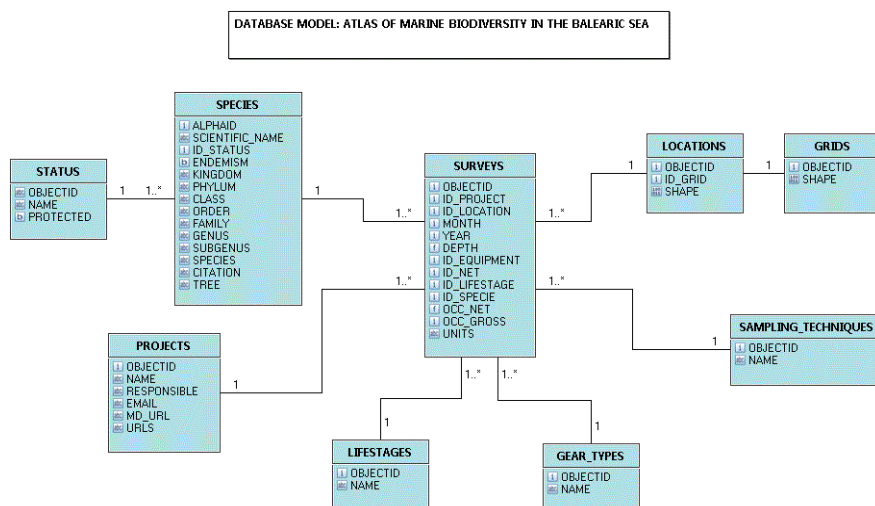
DATABASE MODEL: ATLAS OF MARINE BIODIVERSITY IN THE BALEARIC SEA

SPECIES
ALPHAID
SCIENTIFIC_NAME
ID_STATUS
ENDEMISM
KINGDOM
PHYLUM
CLASS
ORDER
FAMILY
GENUS
SUBGENUS
SPECIES
CITATION
TREE

STATUS
OBJECTID
NAME
PROTECTED

1 1..*

SURVEYS
OBJECTID
ID_PROJECT
ID_LOCATION
MONTH
YEAR
DEPTH
ID_EQUIPMENT
ID_NET
ID_LIFESTAGE
ID_SPECIE
OCC_NET
OCC_GROSS
UNITS

1 1..*

LOCATIONS
OBJECTID
ID_GRID
SHAPE

1 1..*

GRIDS
OBJECTID
SHAPE

1 1

PROJECTS
OBJECTID
NAME
RESPONSIBLE
EMAIL
MD_URL
URLS

1 1..*

SAMPLING_TECHNIQUES
OBJECTID
NAME

1..* 1

1..* 1

LIFESTAGES
OBJECTID
NAME

1..* 1

GEAR_TYPES
OBJECTID
NAME